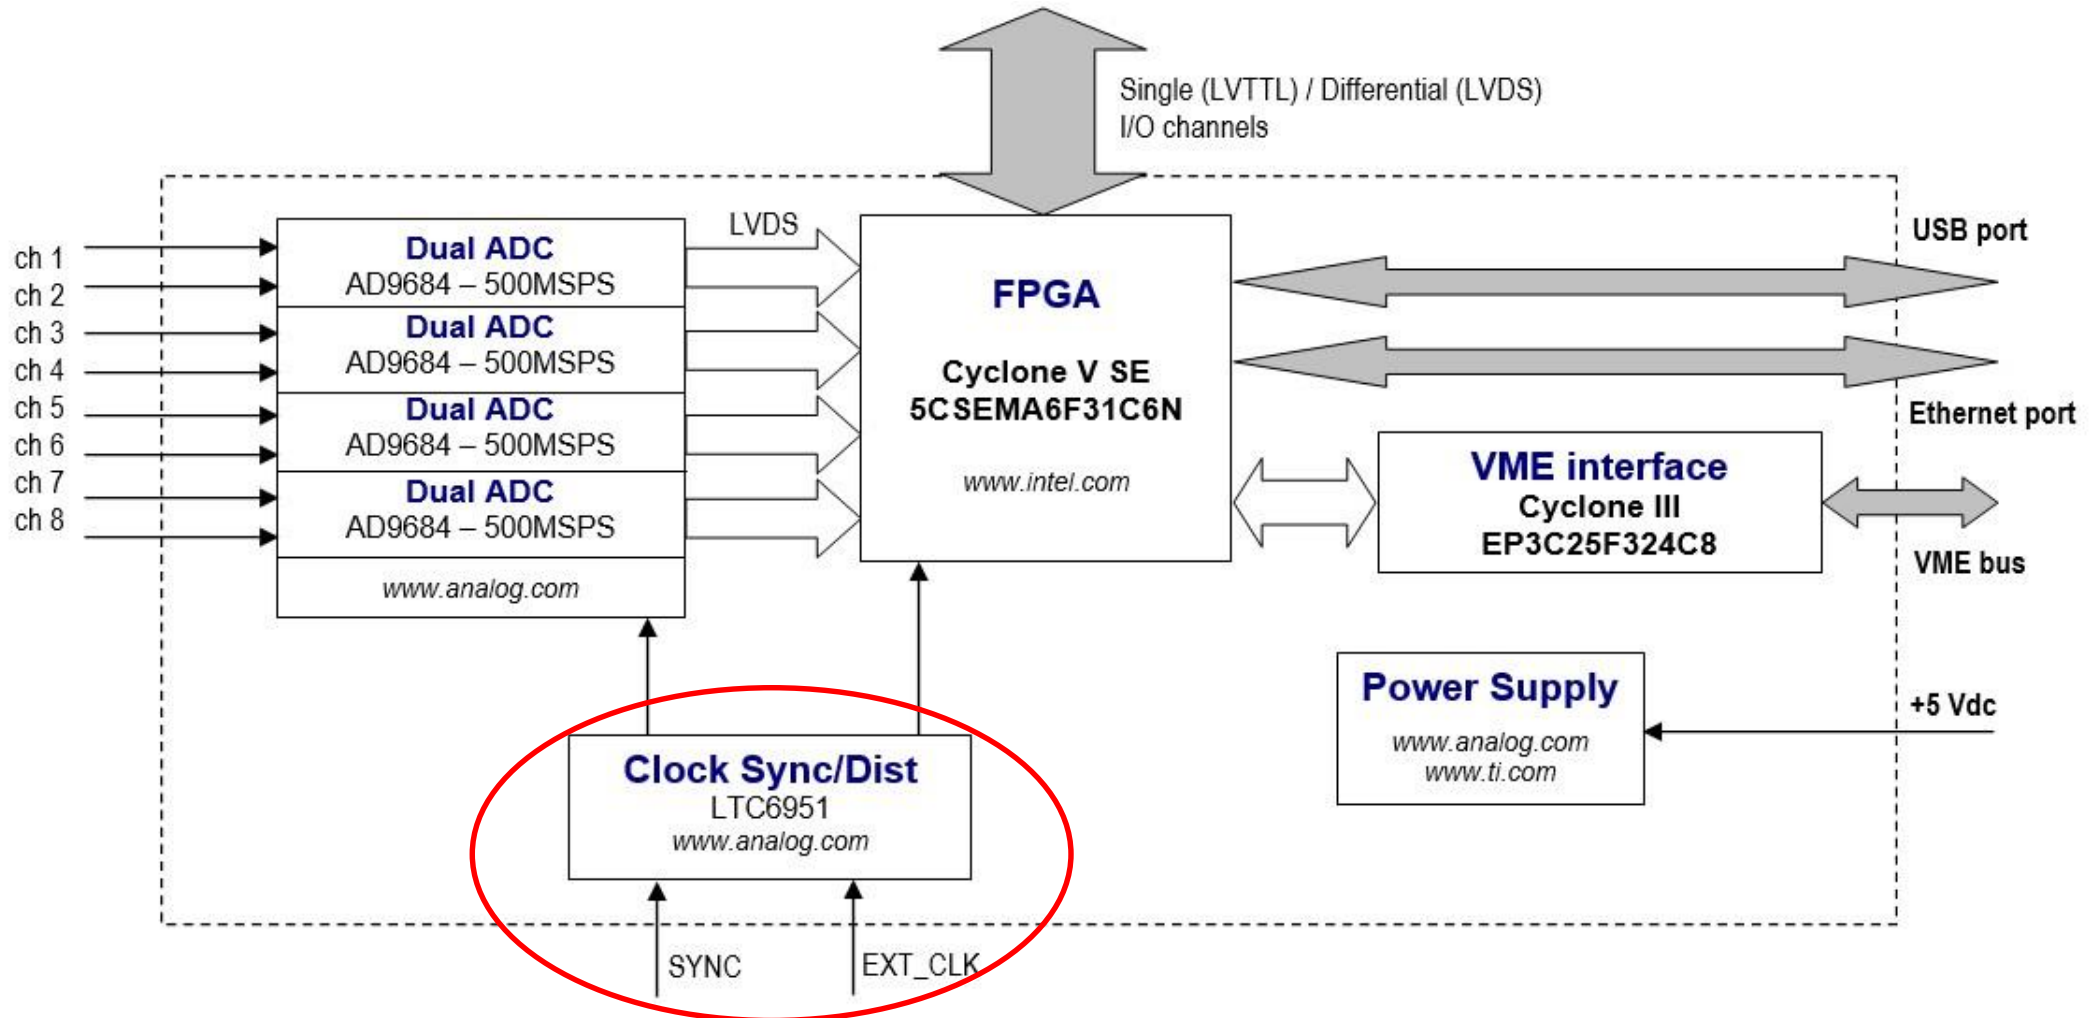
Single (LVTTL) / Differential (LVDS)
I/O channels

ch 1
ch 2
ch 3
ch 4
ch 5
ch 6
ch 7
ch 8

Dual ADC
AD9684 – 500MSPS
Dual ADC
AD9684 – 500MSPS
Dual ADC
AD9684 – 500MSPS
Dual ADC
AD9684 – 500MSPS
www.analog.com

LVDS

FPGA
Cyclone V SE
5CSEMA6F31C6N
www.intel.com

USB port
Ethernet port

VME interface
Cyclone III
EP3C25F324C8

VME bus

Power Supply
www.analog.com
www.ti.com

+5 Vdc

Clock Sync/Dist
LTC6951
www.analog.com

SYNC
EXT_CLK